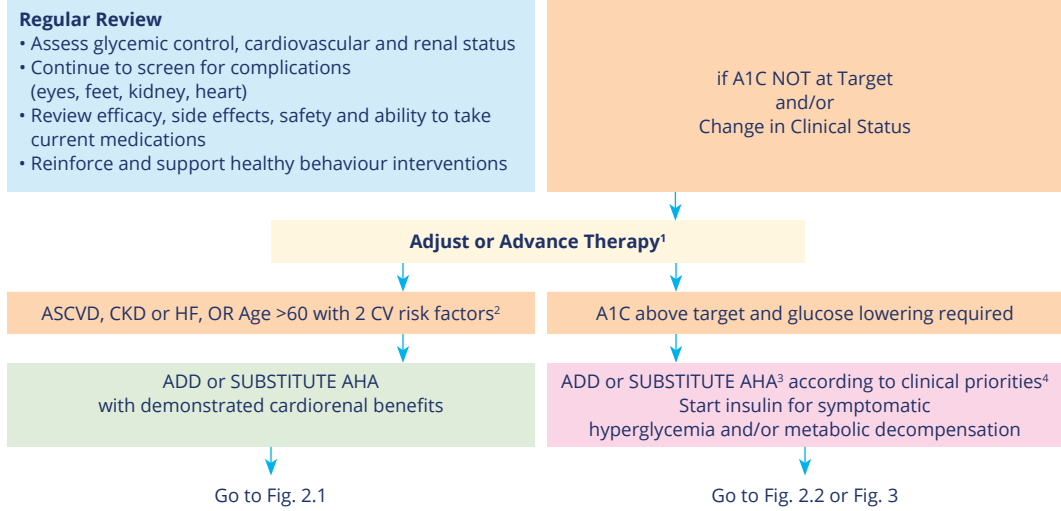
**Regular Review**
• Assess glycemic control, cardiovascular and renal status
• Continue to screen for complications (eyes, feet, kidney, heart)
• Review efficacy, side effects, safety and ability to take current medications
• Reinforce and support healthy behaviour interventions

if A1C NOT at Target
and/or
Change in Clinical Status

**Adjust or Advance Therapy$^1$**

ASCVD, CKD or HF, OR Age >60 with 2 CV risk factors$^2$

A1C above target and glucose lowering required

ADD or SUBSTITUTE AHA
with demonstrated cardiorenal benefits

ADD or SUBSTITUTE AHA$^3$ according to clinical priorities$^4$
Start insulin for symptomatic
hyperglycemia and/or metabolic decompensation

Go to Fig. 2.1

Go to Fig. 2.2 or Fig. 3